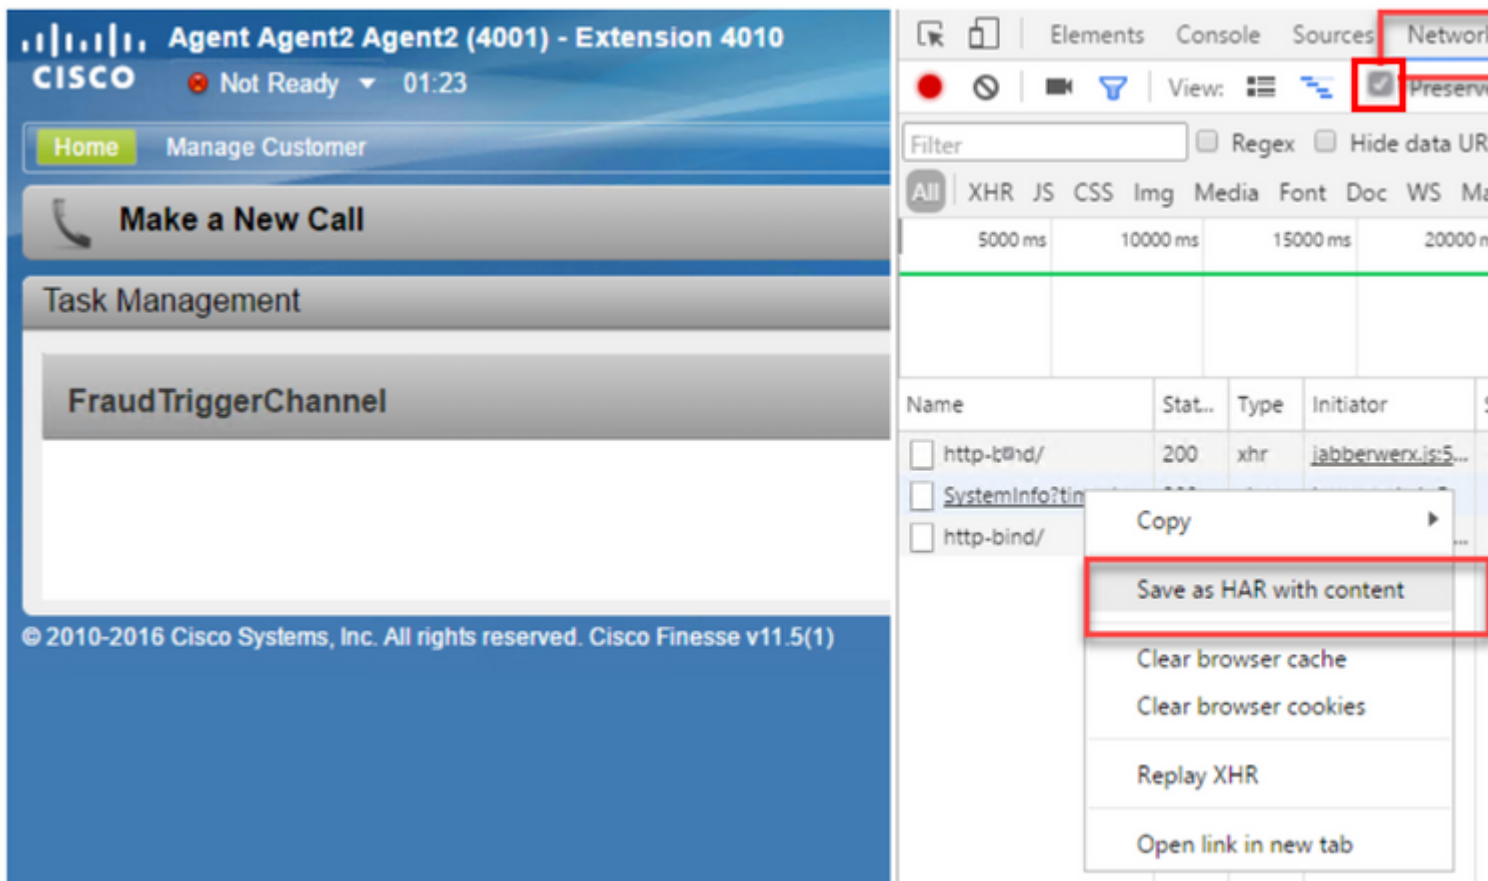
cisco Agent Agent2 Agent2 (4001) - Extension 4010
Not Ready 01:23
Home Manage Customer
Make a New Call
Task Management
FraudTriggerChannel
© 2010-2016 Cisco Systems, Inc. All rights reserved. Cisco Finesse v11.5(1)

Elements Console Sources Networ
View: Preserv
Filter Regex Hide data UR
All XHR JS CSS Img Media Font Doc WS Ma
5000 ms 10000 ms 15000 ms 20000 m

| Name | Stat... | Type | Initiator |
|---|---|---|---|
| http-bind/ | 200 | xhr | jabberwerx.js:5... |
| SystemInfo?tin | | | |
| http-bind/ | | | ... |

Copy
Save as HAR with content
Clear browser cache
Clear browser cookies
Replay XHR
Open link in new tab